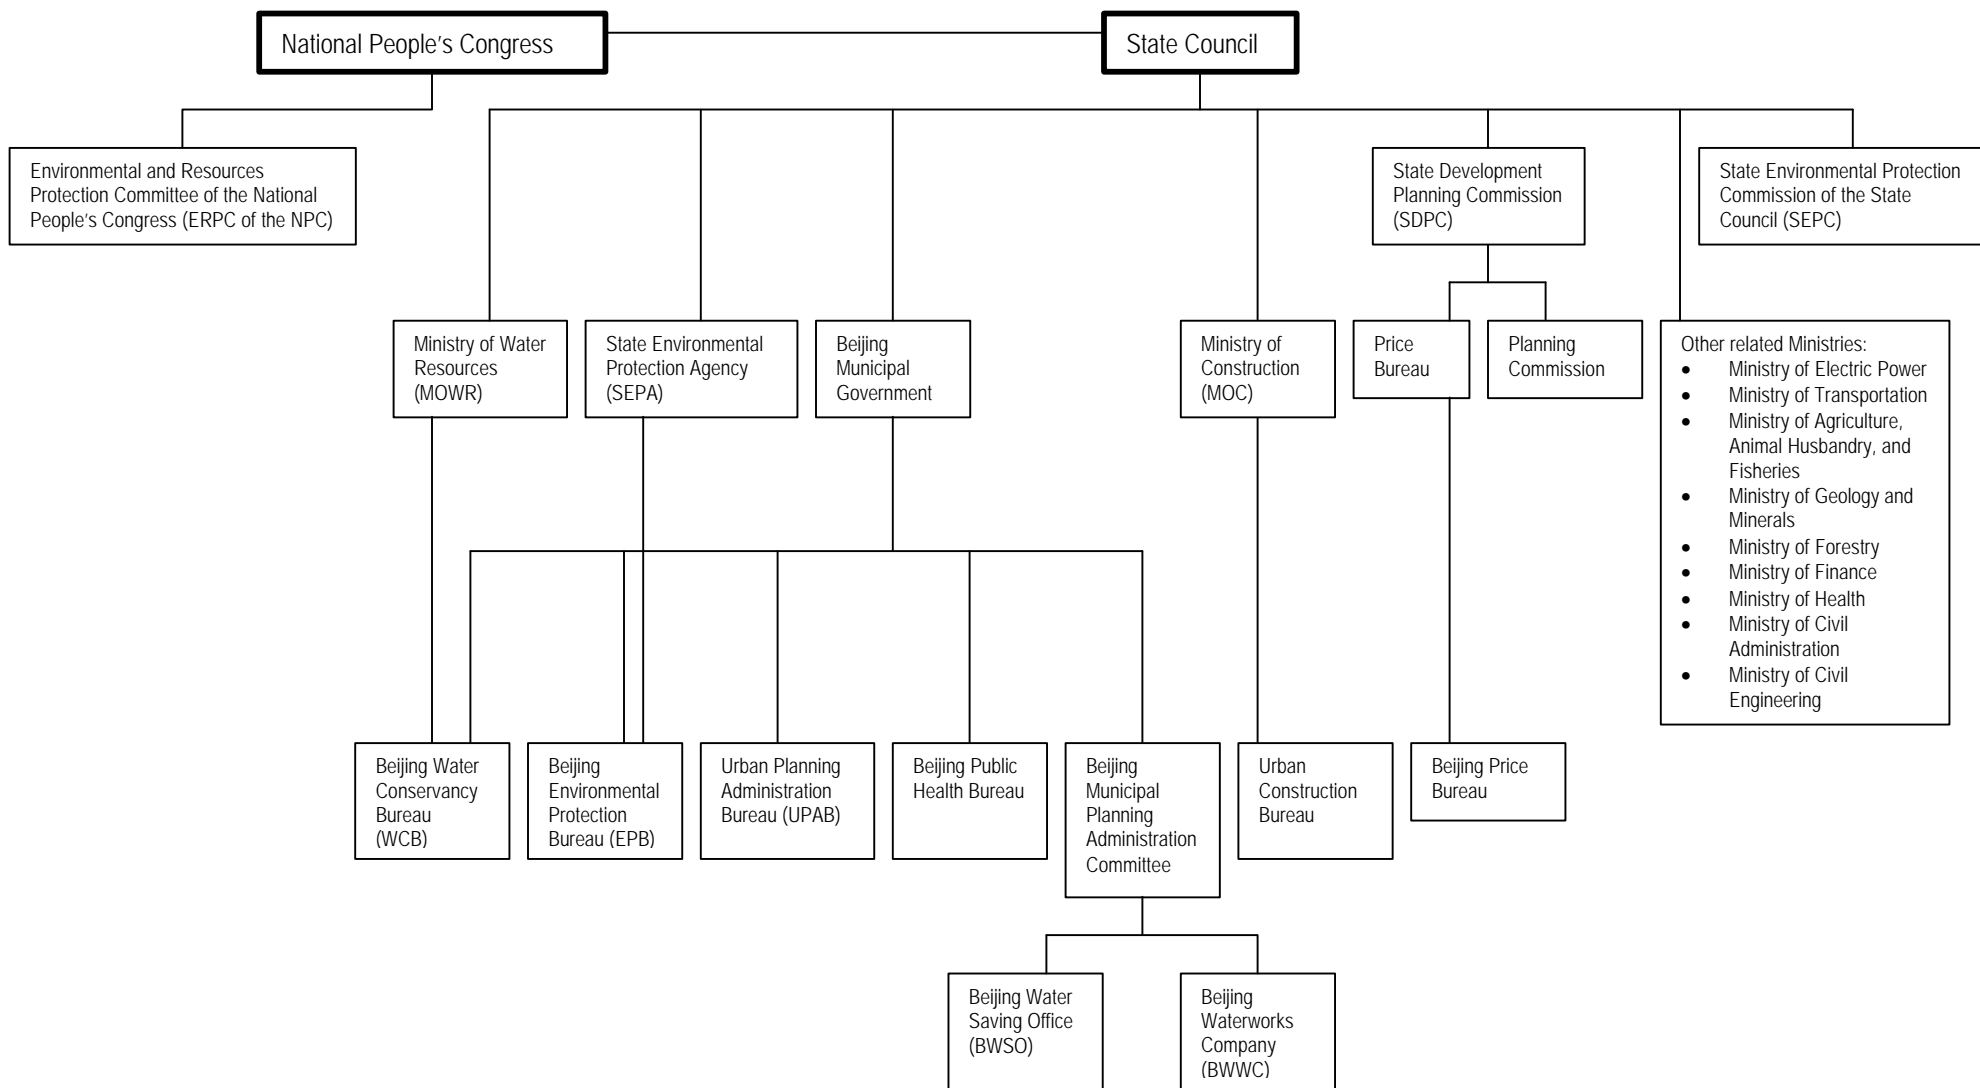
National People's Congress

State Council

Environmental and Resources Protection Committee of the National People's Congress (ERPC of the NPC)

State Development Planning Commission (SDPC)

State Environmental Protection Commission of the State Council (SEPC)

Ministry of Water Resources (MOWR)

State Environmental Protection Agency (SEPA)

Beijing Municipal Government

Ministry of Construction (MOC)

Price Bureau

Planning Commission

Other related Ministries:
- Ministry of Electric Power
- Ministry of Transportation
- Ministry of Agriculture, Animal Husbandry, and Fisheries
- Ministry of Geology and Minerals
- Ministry of Forestry
- Ministry of Finance
- Ministry of Health
- Ministry of Civil Administration
- Ministry of Civil Engineering

Beijing Water Conservancy Bureau (WCB)

Beijing Environmental Protection Bureau (EPB)

Urban Planning Administration Bureau (UPAB)

Beijing Public Health Bureau

Beijing Municipal Planning Administration Committee

Urban Construction Bureau

Beijing Price Bureau

Beijing Water Saving Office (BWSO)

Beijing Waterworks Company (BWWC)